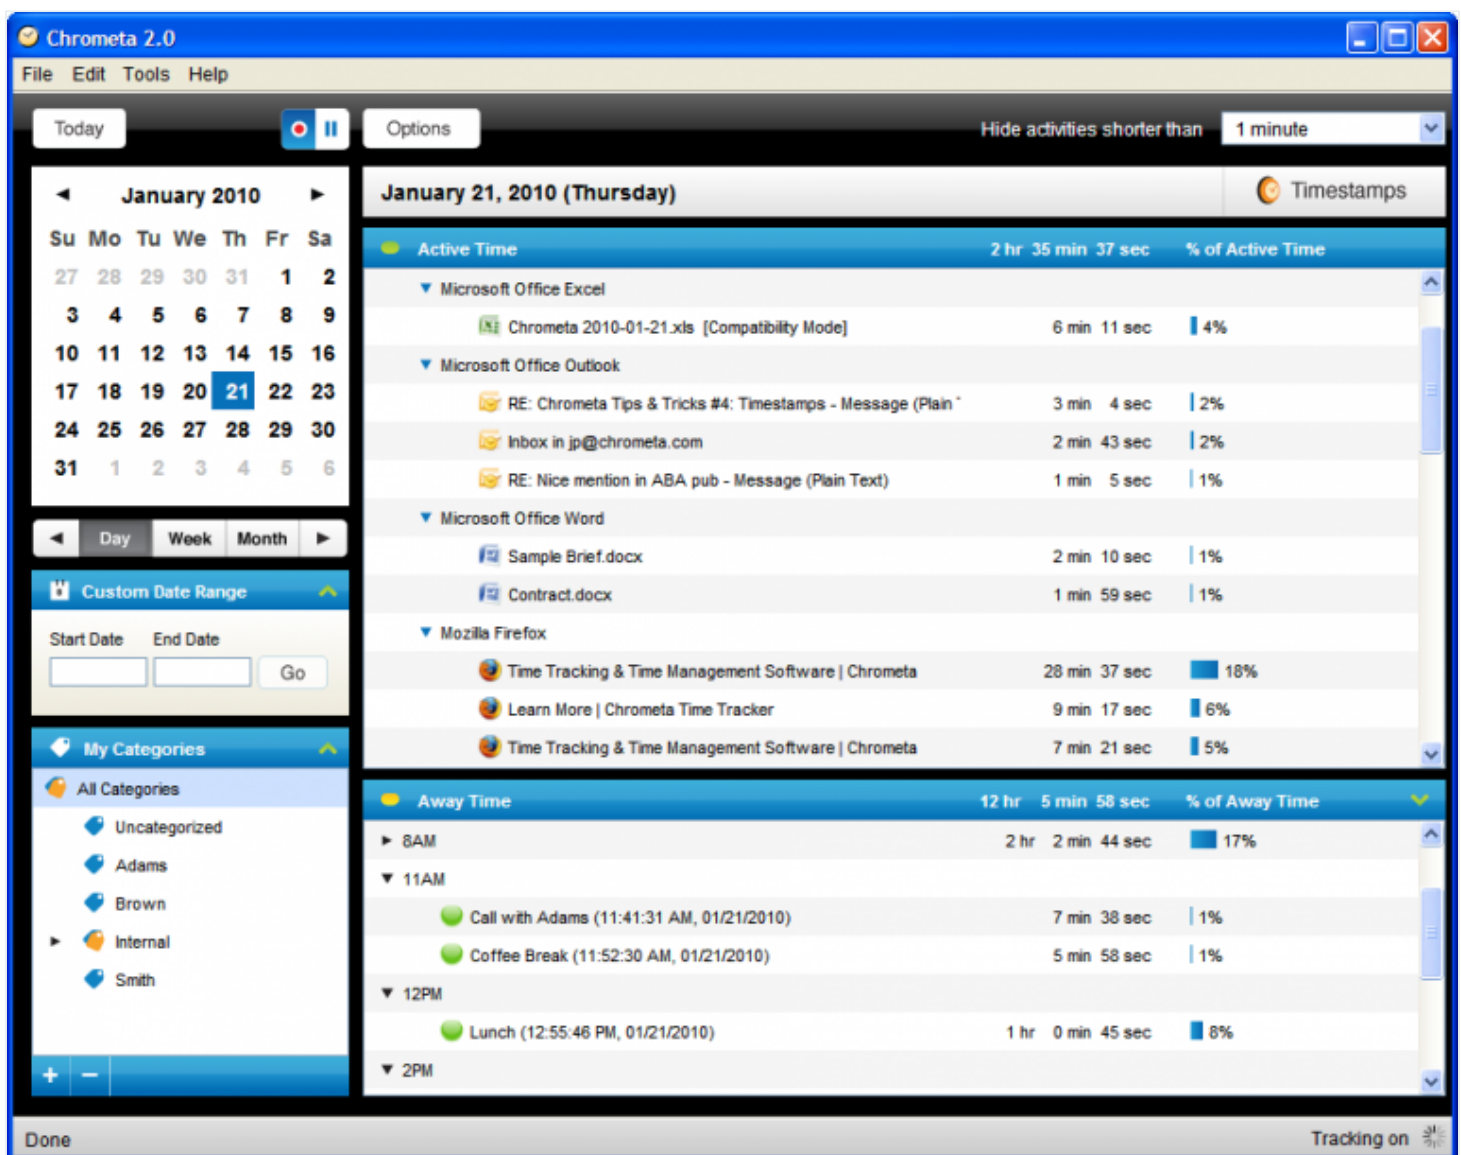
Chrometa 2.0

File Edit Tools Help

Today

Options

Hide activities shorter than 1 minute

◄ January 2010 ►

| Su | Mo | Tu | We | Th | Fr | Sa |
|---|---|---|---|---|---|---|
| 27 | 28 | 29 | 30 | 31 | 1 | 2 |
| 3 | 4 | 5 | 6 | 7 | 8 | 9 |
| 10 | 11 | 12 | 13 | 14 | 15 | 16 |
| 17 | 18 | 19 | 20 | 21 | 22 | 23 |
| 24 | 25 | 26 | 27 | 28 | 29 | 30 |
| 31 | 1 | 2 | 3 | 4 | 5 | 6 |

◄ Day Week Month ►

Custom Date Range

Start Date End Date

Go

My Categories

All Categories

Uncategorized

Adams

Brown

Internal

Smith

+ −

January 21, 2010 (Thursday)

Timestamps

Active Time 2 hr 35 min 37 sec % of Active Time

Microsoft Office Excel

Chrometa 2010-01-21.xls [Compatibility Mode] 6 min 11 sec 4%

Microsoft Office Outlook

RE: Chrometa Tips & Tricks #4: Timestamps - Message (Plain 3 min 4 sec 2%

Inbox in jp@chrometa.com 2 min 43 sec 2%

RE: Nice mention in ABA pub - Message (Plain Text) 1 min 5 sec 1%

Microsoft Office Word

Sample Brief.docx 2 min 10 sec 1%

Contract.docx 1 min 59 sec 1%

Mozilla Firefox

Time Tracking & Time Management Software | Chrometa 28 min 37 sec 18%

Learn More | Chrometa Time Tracker 9 min 17 sec 6%

Time Tracking & Time Management Software | Chrometa 7 min 21 sec 5%

Away Time 12 hr 5 min 58 sec % of Away Time

8AM 2 hr 2 min 44 sec 17%

11AM

Call with Adams (11:41:31 AM, 01/21/2010) 7 min 38 sec 1%

Coffee Break (11:52:30 AM, 01/21/2010) 5 min 58 sec 1%

12PM

Lunch (12:55:46 PM, 01/21/2010) 1 hr 0 min 45 sec 8%

2PM

Done

Tracking on